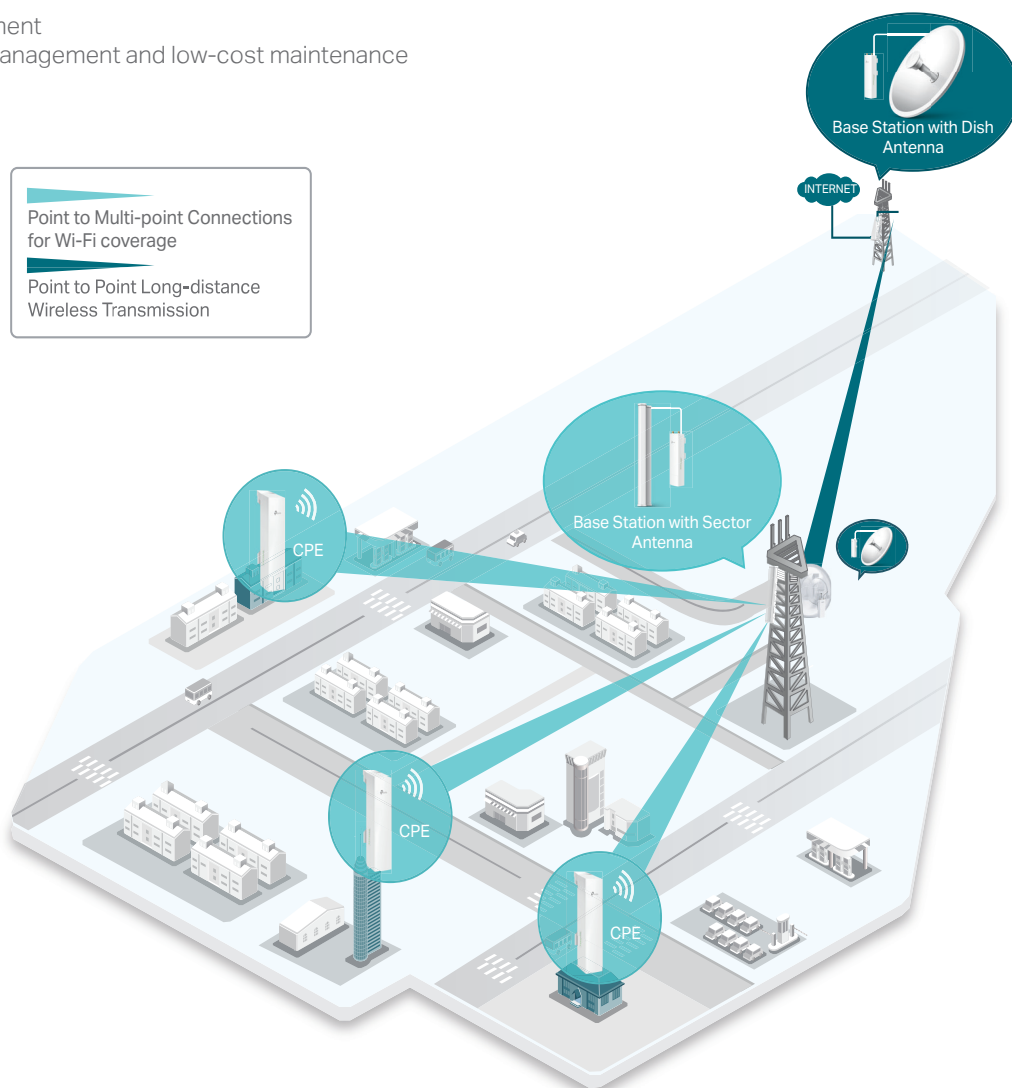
nent
anagement and low-cost maintenance

Point to Multi-point Connections for Wi-Fi coverage

Point to Point Long-distance Wireless Transmission

Base Station with Dish Antenna

INTERNET

Base Station with Sector Antenna

CPE

CPE

CPE